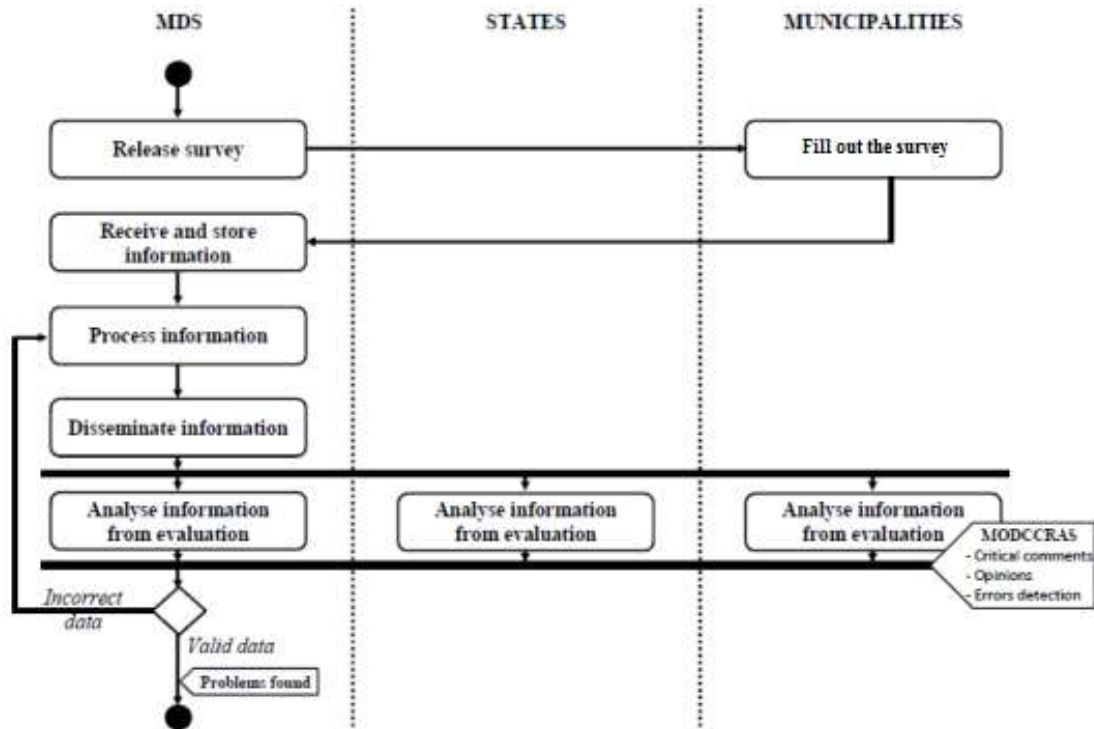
MDS

STATES

MUNICIPALITIES

Release survey

Fill out the survey

Receive and store information

Process information

Disseminate information

Analyse information from evaluation

Analyse information from evaluation

Analyse information from evaluation

MODCCRAS
- Critical comments
- Opinions
- Errors detection

Incorrect data

Valid data

Problems found